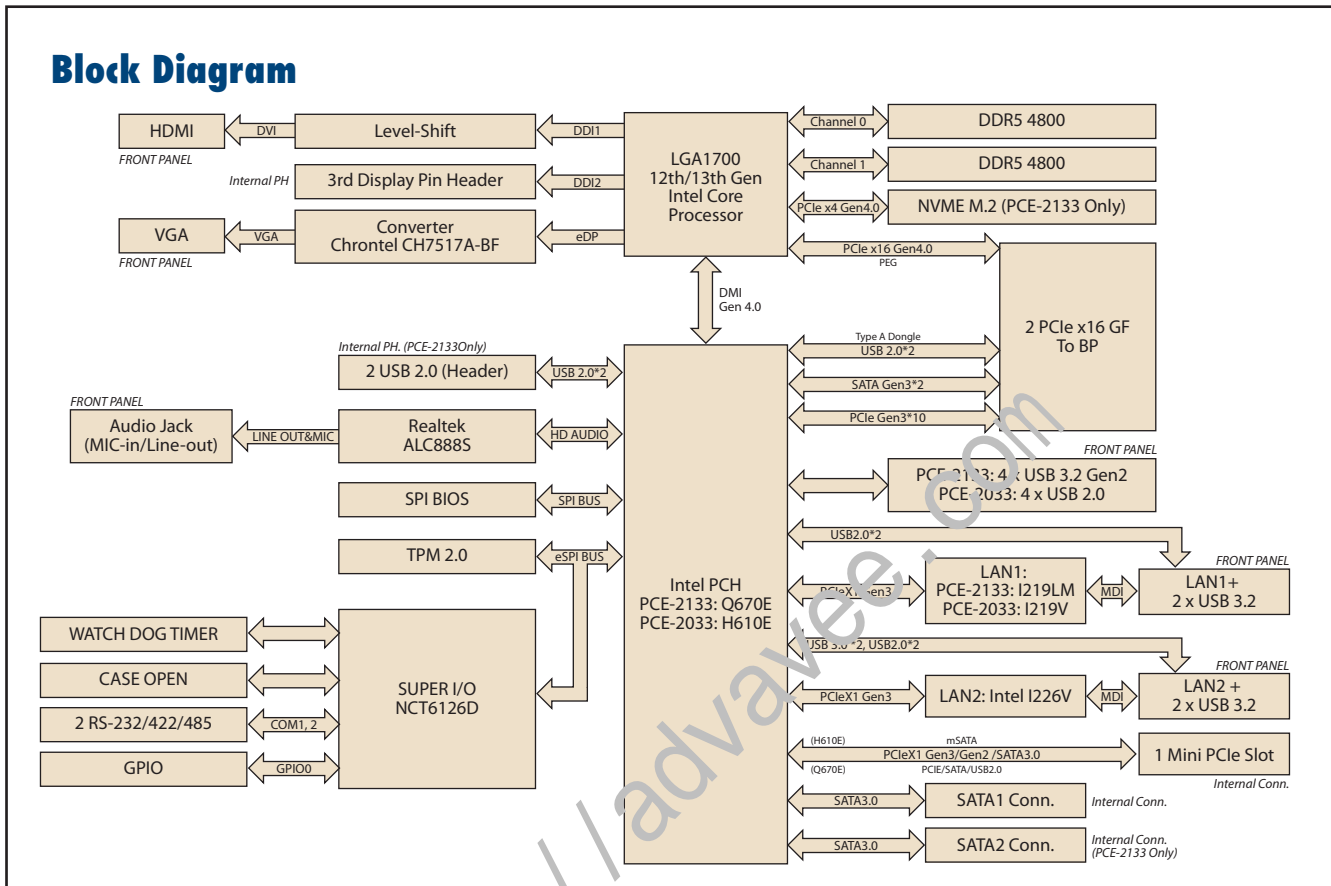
Block Diagram

HDMI
FRONT PANEL
DVI
Level-Shift
DDI1
Internal PH
3rd Display Pin Header
DDI2
VGA
FRONT PANEL
VGA
Converter
Chrontel CH7517A-BF
eDP

LGA1700
12th/13th Gen
Intel Core
Processor

Channel 0
DDR5 4800
Channel 1
DDR5 4800
PCIe x4 Gen4.0
NVME M.2 (PCE-2133 Only)
PCIe x16 Gen4.0
PEG
2 PCIe x16 GF
To BP

DMI
Gen 4.0

Internal PH. (PCE-2133Only)
2 USB 2.0 (Header)
USB 2.0*2
FRONT PANEL
Audio Jack
(MIC-in/Line-out)
LINE OUT&MIC
Realtek
ALC888S
HD AUDIO
SPI BIOS
SPI BUS
TPM 2.0
eSPI BUS
WATCH DOG TIMER
CASE OPEN
2 RS-232/422/485
COM1, 2
GPIO
GPIO0
SUPER I/O
NCT6126D

Intel PCH
PCE-2133: Q670E
PCE-2033: H610E

Type A Dongle
USB 2.0*2
SATA Gen3*2
PCIe Gen3*10
FRONT PANEL
PCE-2133: 4 x USB 3.2 Gen2
PCE-2033: 4 x USB 2.0
USB2.0*2
FRONT PANEL
PCIeX1 Gen3
LAN1:
PCE-2133: I219LM
PCE-2033: I219V
MDI
LAN1+
2 x USB 3.2
USB 3.0*2, USB2.0*2
FRONT PANEL
PCIeX1 Gen3
LAN2: Intel I226V
MDI
LAN2 +
2 x USB 3.2
(H610E)
mSATA
PCIeX1 Gen3/Gen2 /SATA3.0
(Q670E)
PCIE/SATA/USB2.0
1 Mini PCIe Slot
Internal Conn.
SATA3.0
SATA1 Conn.
Internal Conn.
SATA3.0
SATA2 Conn.
Internal Conn.
(PCE-2133 Only)

www.advavee.com